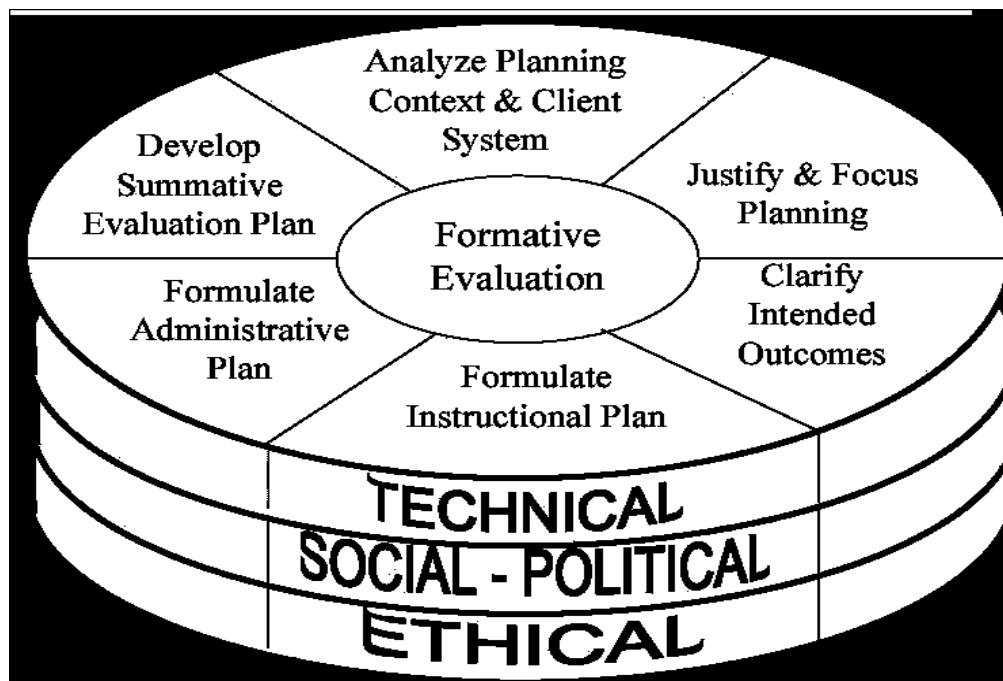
Analyze Planning Context & Client System

Justify & Focus Planning

Clarify Intended Outcomes

Formulate Instructional Plan

Formulate Administrative Plan

Develop Summative Evaluation Plan

Formative Evaluation

TECHNICAL

SOCIAL - POLITICAL

ETHICAL